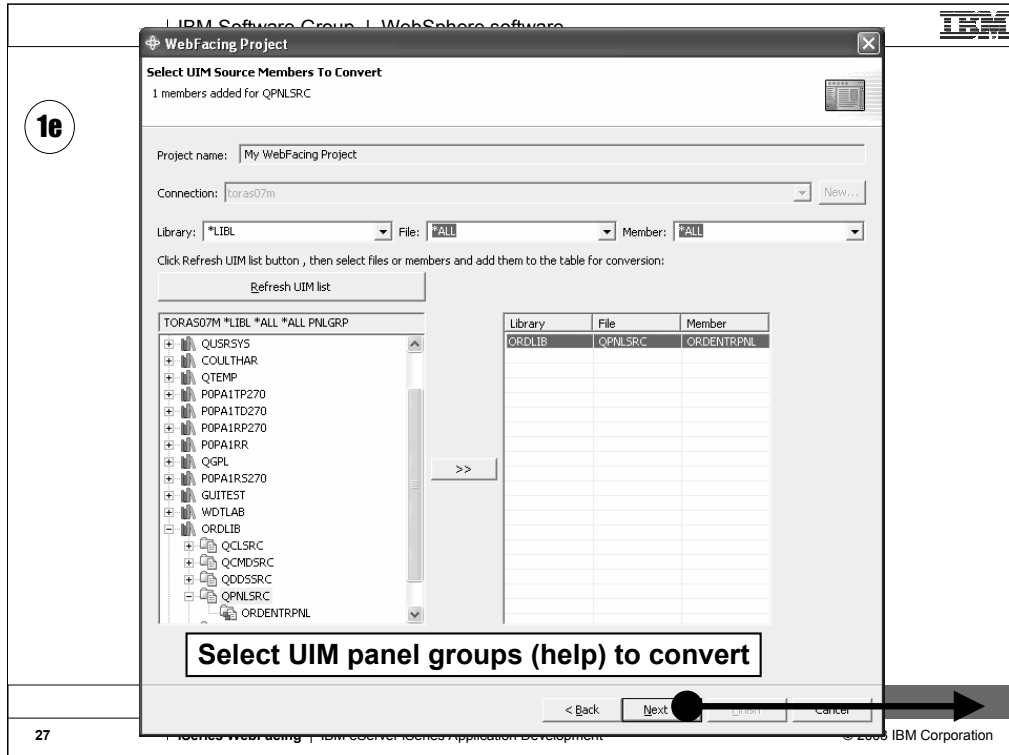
IBM Software Group | WebSphere software

IBM

WebFacing Project

Select UIM Source Members To Convert

1 members added for QPNLSRC

1e

Project name: My WebFacing Project

Connection: toras07m

New...

Library: *LIBL

File: *ALL

Member: *ALL

Click Refresh UIM list button , then select files or members and add them to the table for conversion:

Refresh UIM list

TORAS07M *LIBL *ALL *ALL PNLGRP

QUSRSYS
COULTHAR
QTEMP
P0PA1TP270
P0PA1TD270
P0PA1RP270
P0PA1RR
QGPL
P0PA1RS270
GUITEST
WDTLAB
ORDLIB
QCLSRC
QCMDSRC
QDDSSRC
QPNLSRC
ORDENTRPNL

>>

| Library | File | Member |
|---|---|---|
| ORDLIB | QPNLSRC | ORDENTRPNL |

Select UIM panel groups (help) to convert

< Back

Next

Finish

Cancel

27

iSeries WebFacing | IBM eServer iSeries Application Development

© 2003 IBM Corporation